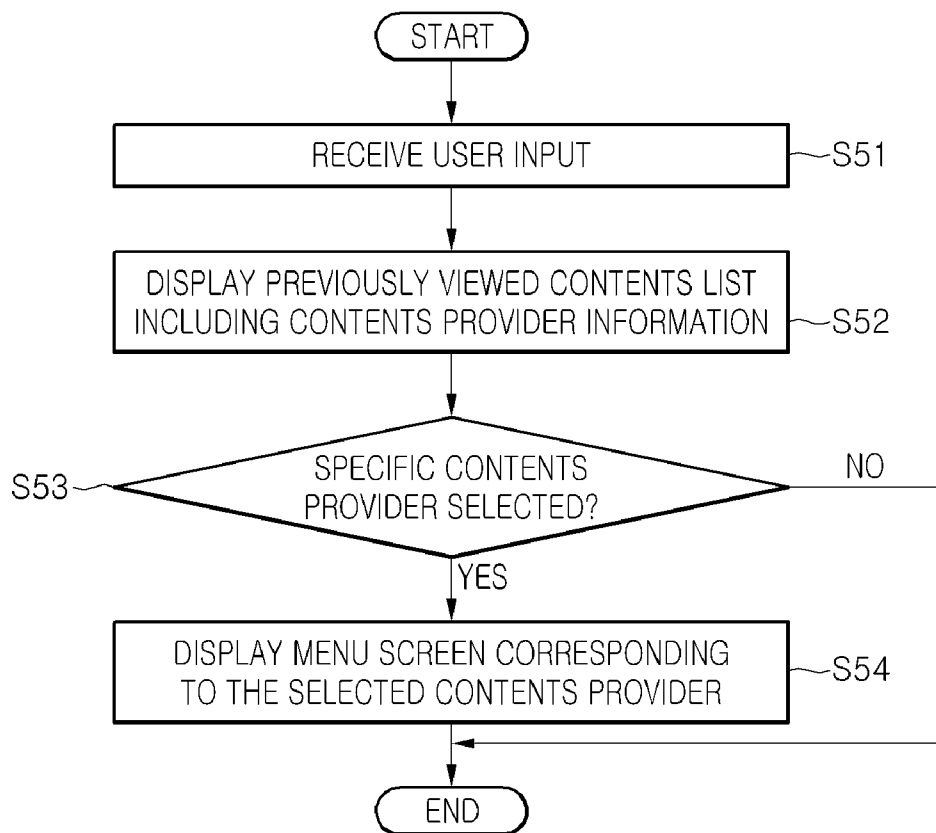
START

RECEIVE USER INPUT

S51

DISPLAY PREVIOUSLY VIEWED CONTENTS LIST INCLUDING CONTENTS PROVIDER INFORMATION

S52

S53

SPECIFIC CONTENTS PROVIDER SELECTED?

NO

YES

DISPLAY MENU SCREEN CORRESPONDING TO THE SELECTED CONTENTS PROVIDER

S54

END